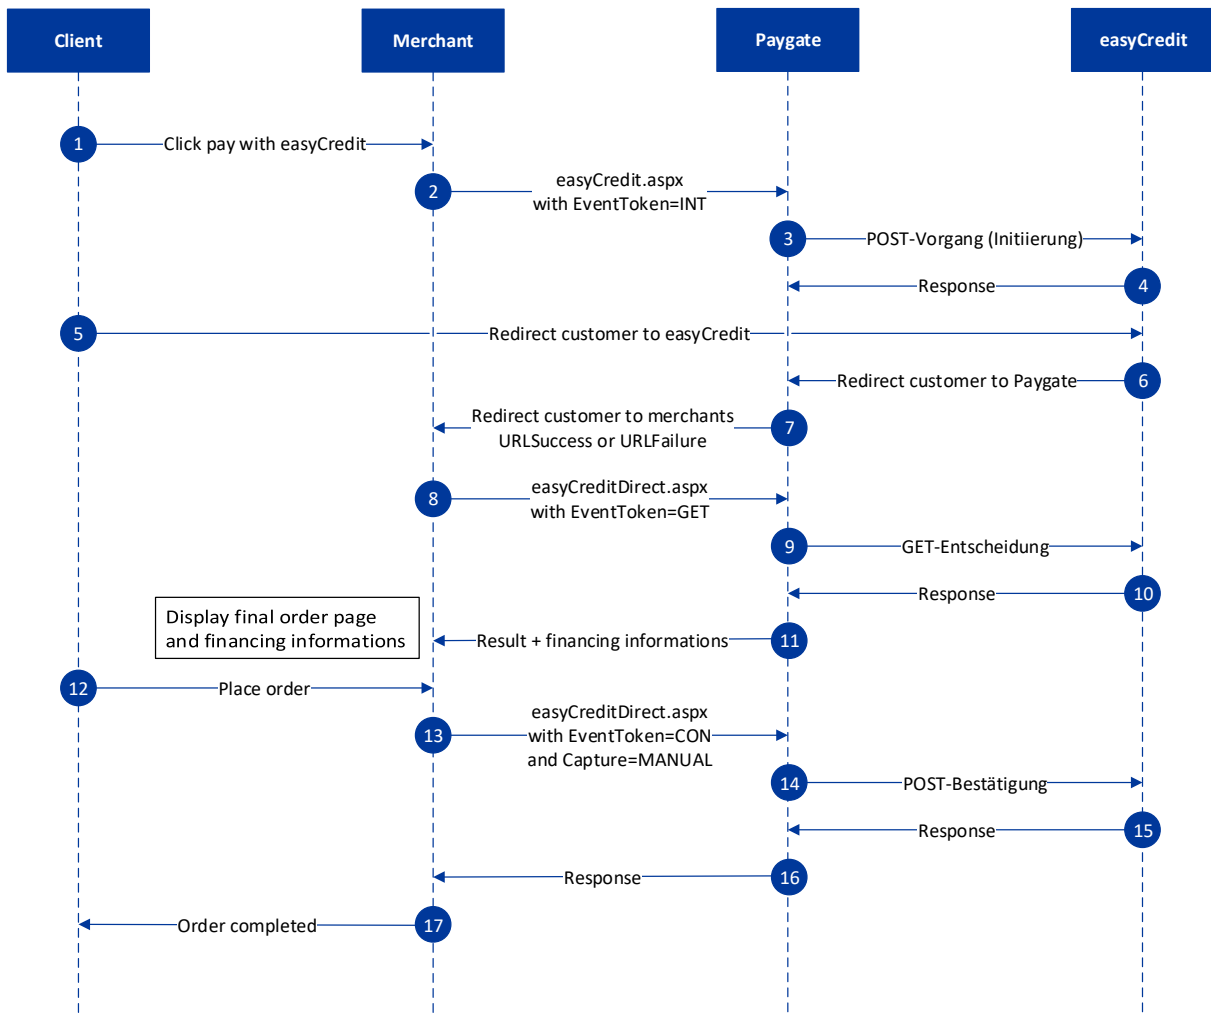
Client
Merchant
Paygate
easyCredit

1
Click pay with easyCredit

2
easyCredit.aspx
with EventToken=INT

3
POST-Vorgang (Initiierung)

4
Response

5
Redirect customer to easyCredit

6
Redirect customer to Paygate

7
Redirect customer to merchants
URLSuccess or URLFailure

8
easyCreditDirect.aspx
with EventToken=GET

9
GET-Entscheidung

10
Response

Display final order page
and financing informations

11
Result + financing informations

12
Place order

13
easyCreditDirect.aspx
with EventToken=CON
and Capture=MANUAL

14
POST-Bestätigung

15
Response

16
Response

17
Order completed